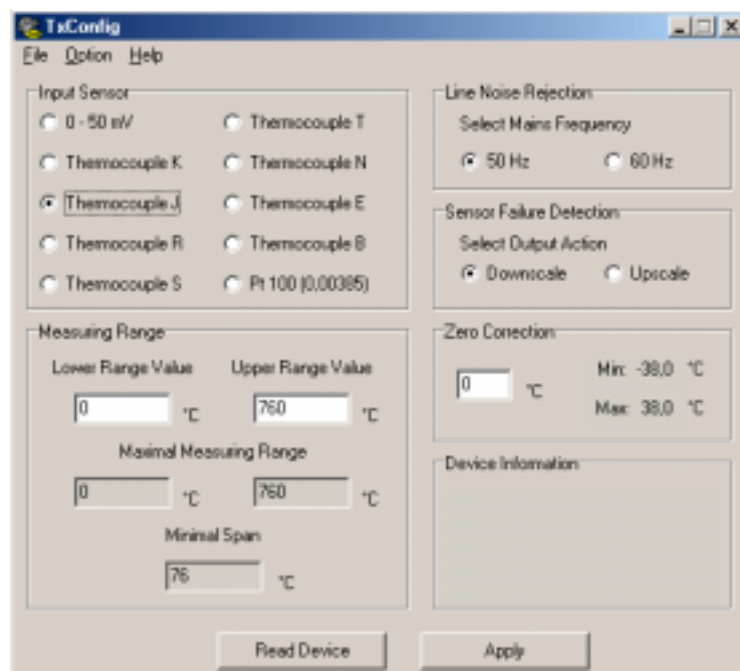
TxConfig

File Option Help

Input Sensor

0 - 50 mV
Thermocouple T
Thermocouple K
Thermocouple N
Thermocouple J
Thermocouple E
Thermocouple R
Thermocouple B
Thermocouple S
Pt 100 (0,00385)

Line Noise Rejection

Select Mains Frequency

50 Hz
60 Hz

Sensor Failure Detection

Select Output Action

Downscale
Upscale

Measuring Range

Lower Range Value
Upper Range Value

0 °C
760 °C

Maximal Measuring Range

0 °C
760 °C

Minimal Span

76 °C

Zero Correction

0 °C

Min: -38,0 °C

Max: 38,0 °C

Device Information

Read Device

Apply